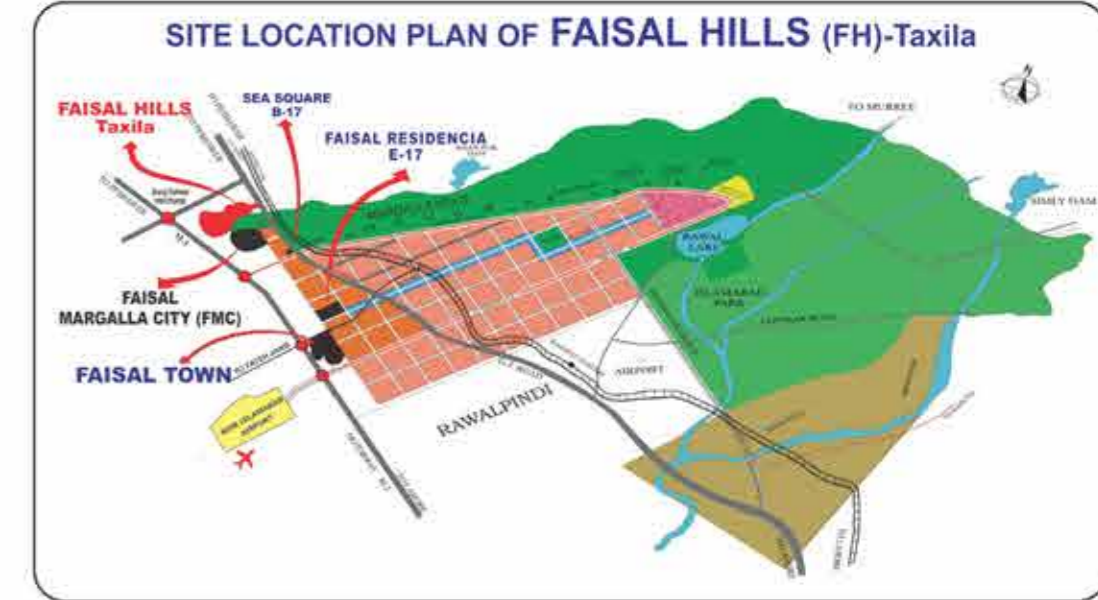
SITE LOCATION PLAN OF FAISAL HILLS (FH)-Taxila

FAISAL HILLS
Taxila

SEA SQUARE
B-17

FAISAL RESIDENCIA
E-17

TO MURREE

SIMLY DAM

RAWAL LAKE

ISLAMABAD PARK

FAISAL
MARGALLA CITY (FMC)

FAISAL TOWN

AIRPORT

RAWALPINDI

NEW ISLAMABAD AIRPORT